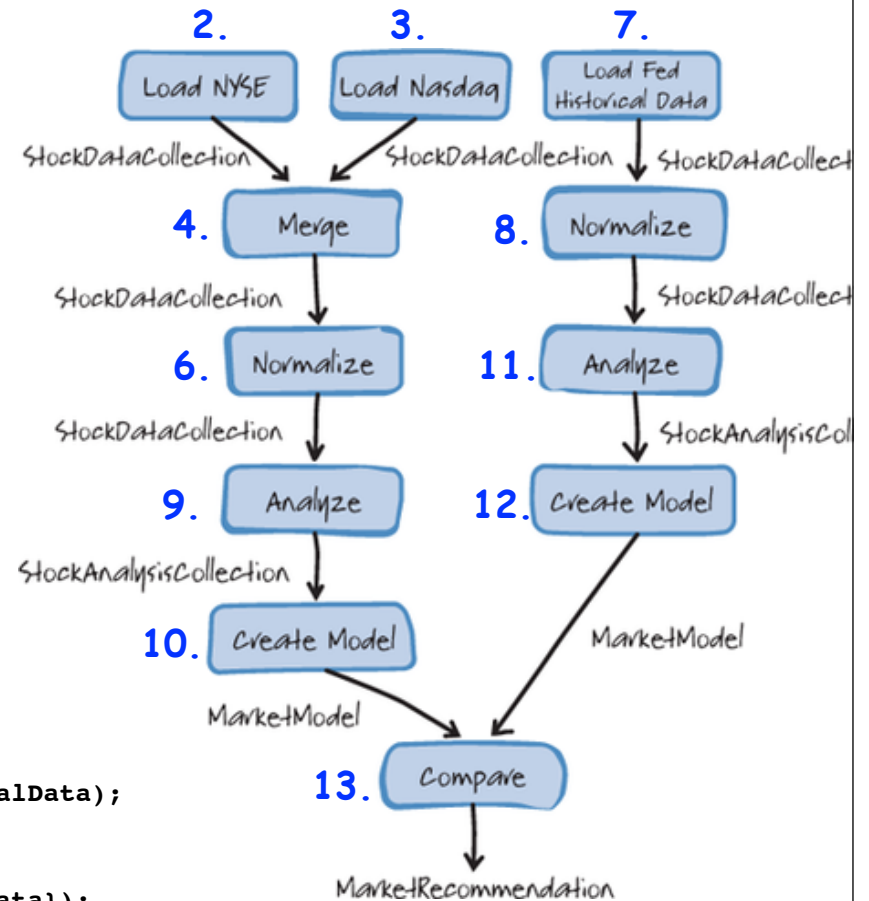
2. Load NYSE

3. Load Nasdaq

7. Load Fed Historical Data

StockDataCollection

StockDataCollection

StockDataCollect

4. Merge

8. Normalize

StockDataCollection

StockDataCollect

6. Normalize

11. Analyze

StockDataCollection

StockAnalysisCol

9. Analyze

12. Create Model

StockAnalysisCollection

10. Create Model

MarketModel

MarketModel

alData);

13. Compare

ata));

MarketRecommendation